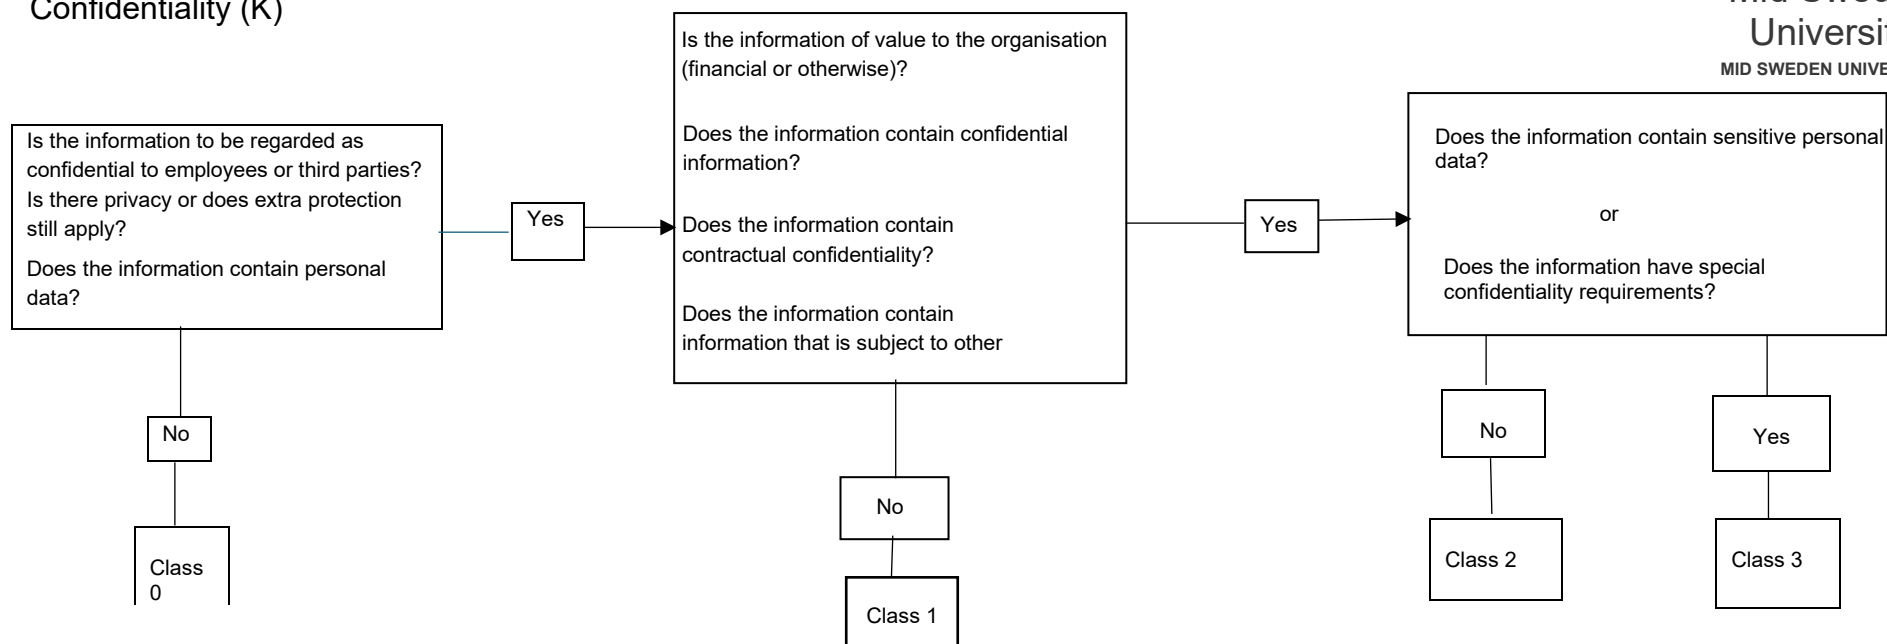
Confidentiality (K)

Mid Swed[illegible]
Universit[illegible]
MID SWEDEN UNIVE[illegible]

Is the information to be regarded as confidential to employees or third parties? Is there privacy or does extra protection still apply?

Does the information contain personal data?

Yes

No

Class 0

Is the information of value to the organisation (financial or otherwise)?

Does the information contain confidential information?

Does the information contain contractual confidentiality?

Does the information contain information that is subject to other

No

Class 1

Yes

Does the information contain sensitive personal data?

or

Does the information have special confidentiality requirements?

No

Class 2

Yes

Class 3